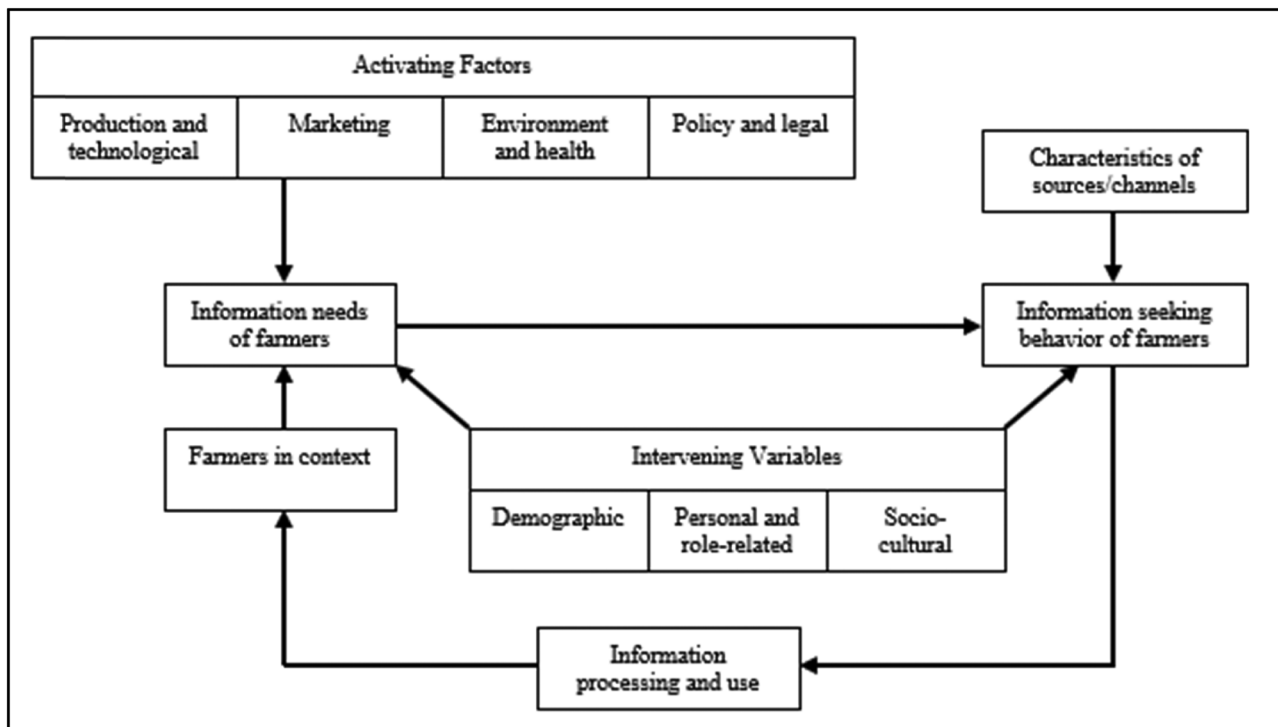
Activating Factors

Production and technological

Marketing

Environment and health

Policy and legal

Characteristics of sources/channels

Information needs of farmers

Information seeking behavior of farmers

Farmers in context

Intervening Variables

Demographic

Personal and role-related

Socio-cultural

Information processing and use